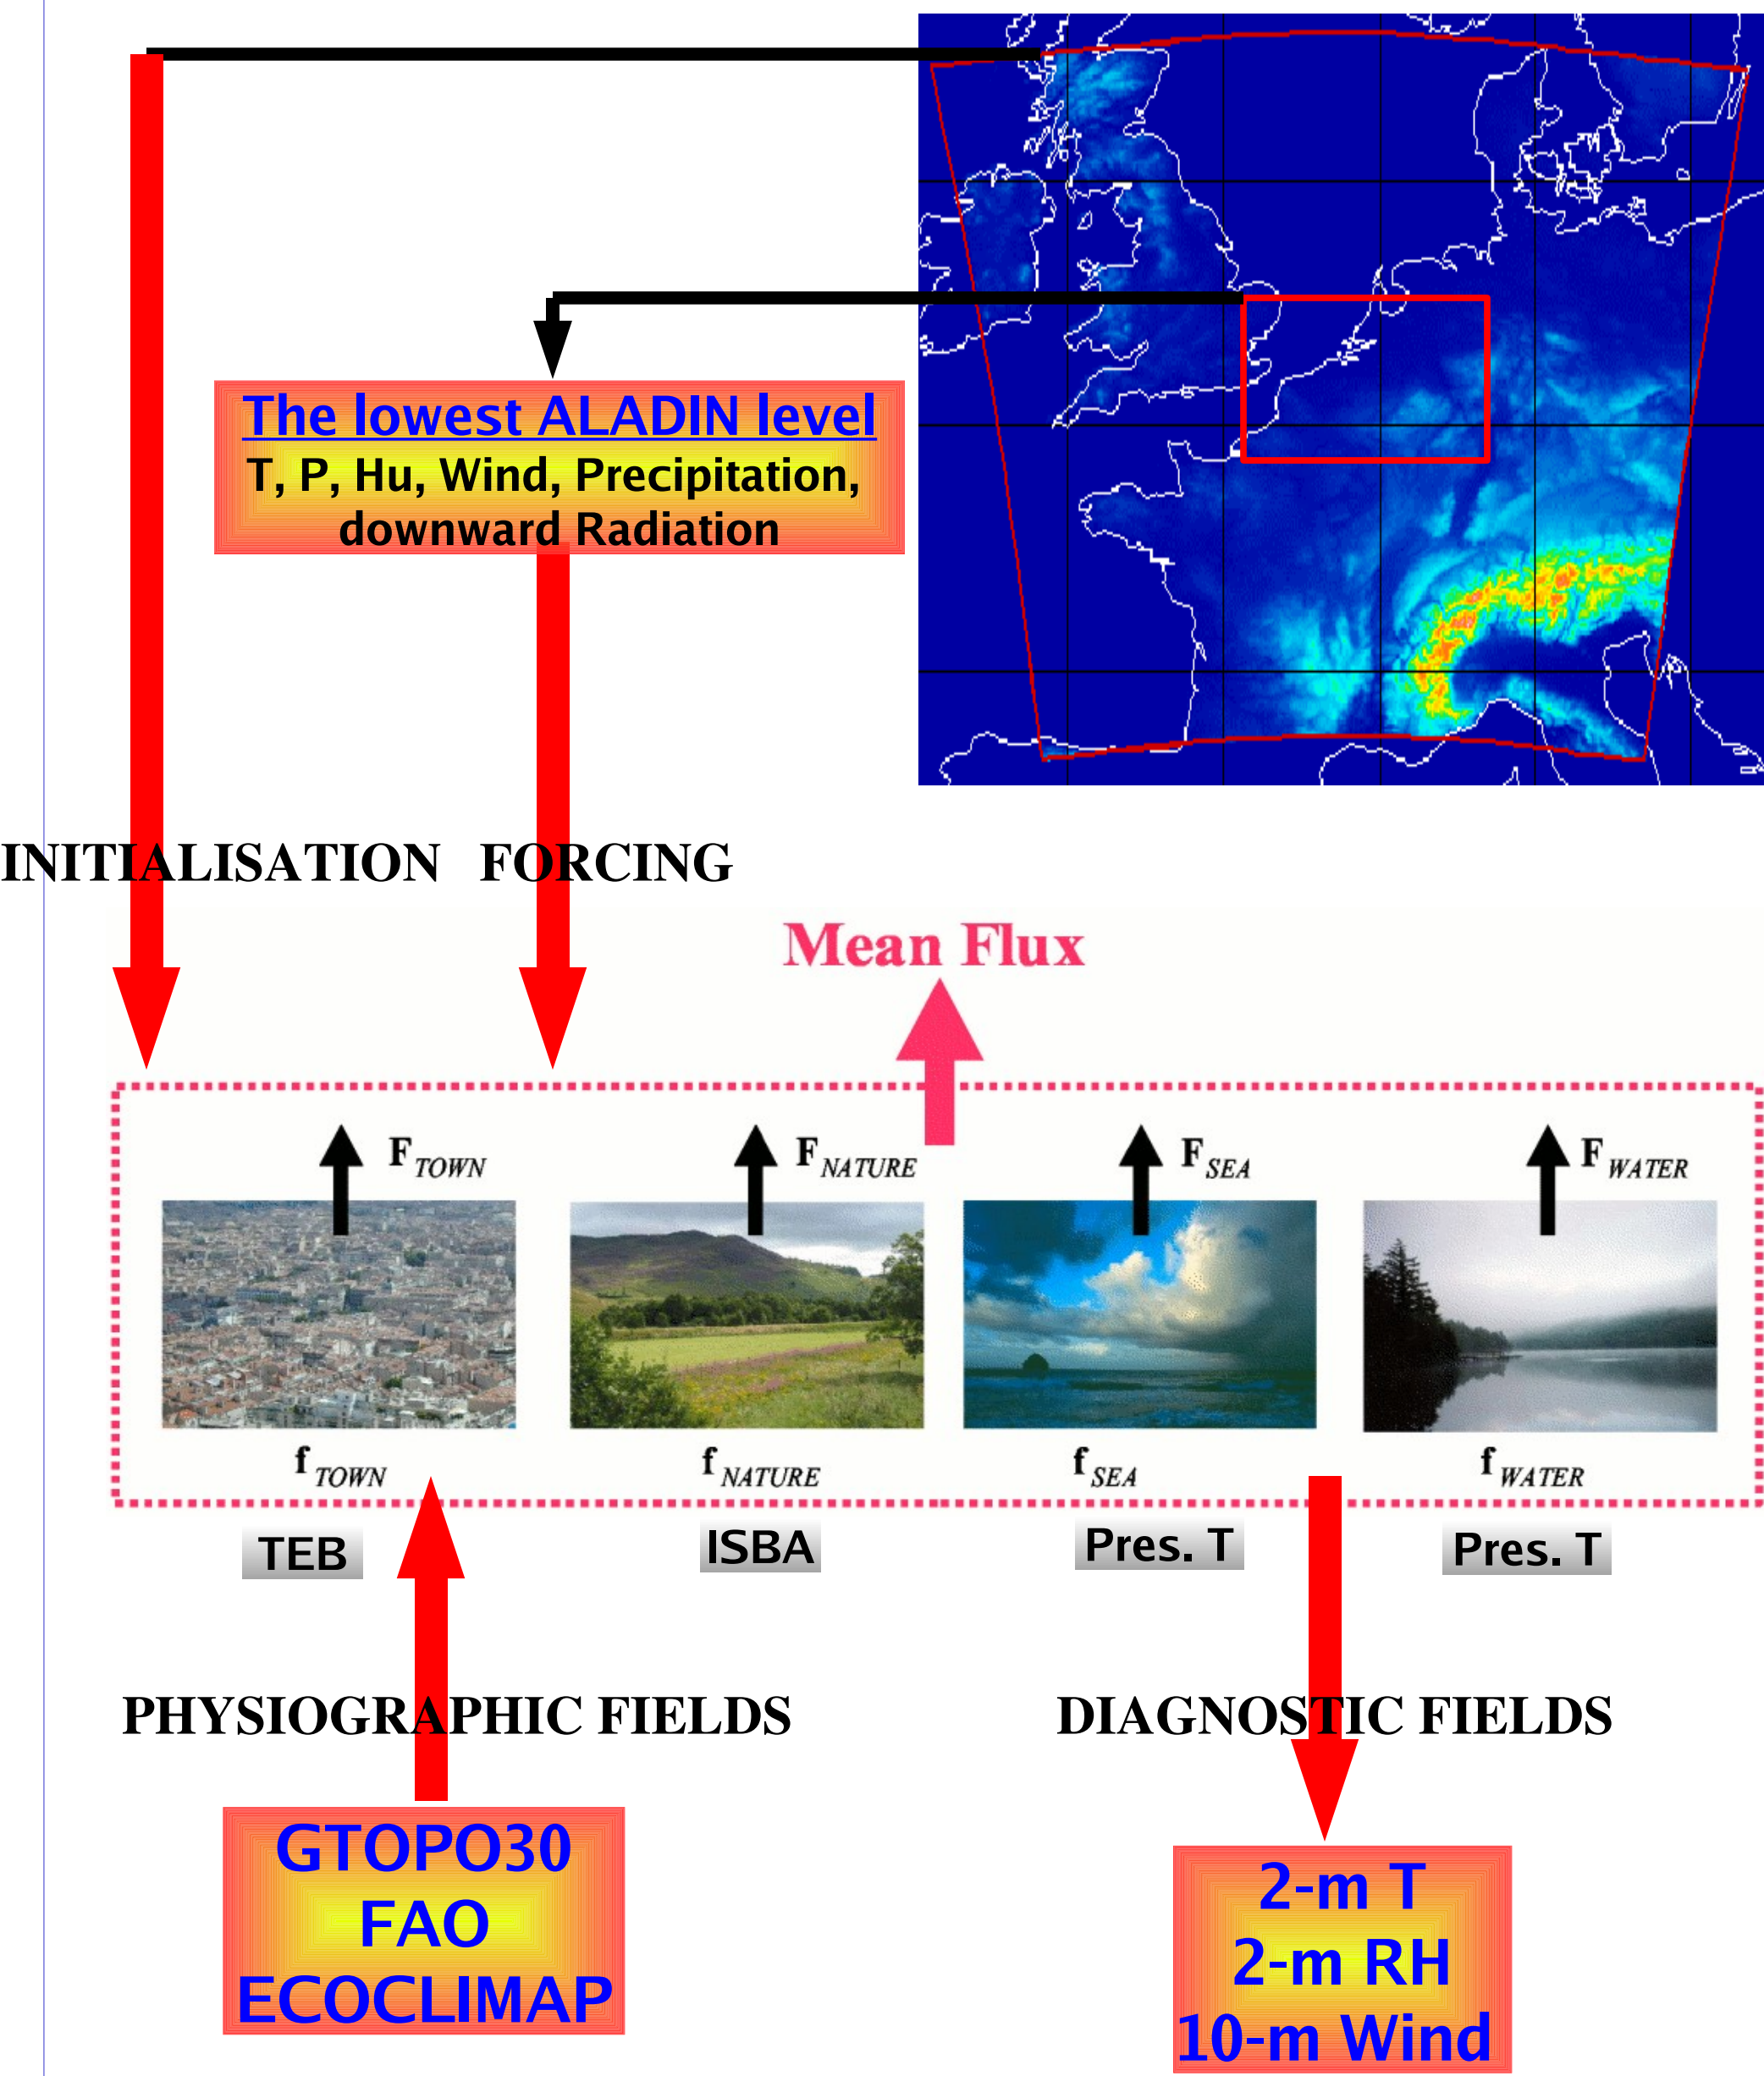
The lowest ALADIN level
T, P, Hu, Wind, Precipitation, downward Radiation

INITIALISATION FORCING

Mean Flux

$F_{TOWN}$ $F_{NATURE}$ $F_{SEA}$ $F_{WATER}$

$f_{TOWN}$ $f_{NATURE}$ $f_{SEA}$ $f_{WATER}$

TEB ISBA Pres. T Pres. T

PHYSIOGRAPHIC FIELDS DIAGNOSTIC FIELDS

GTOPO30
FAO
ECOCLIMAP

2-m T
2-m RH
10-m Wind